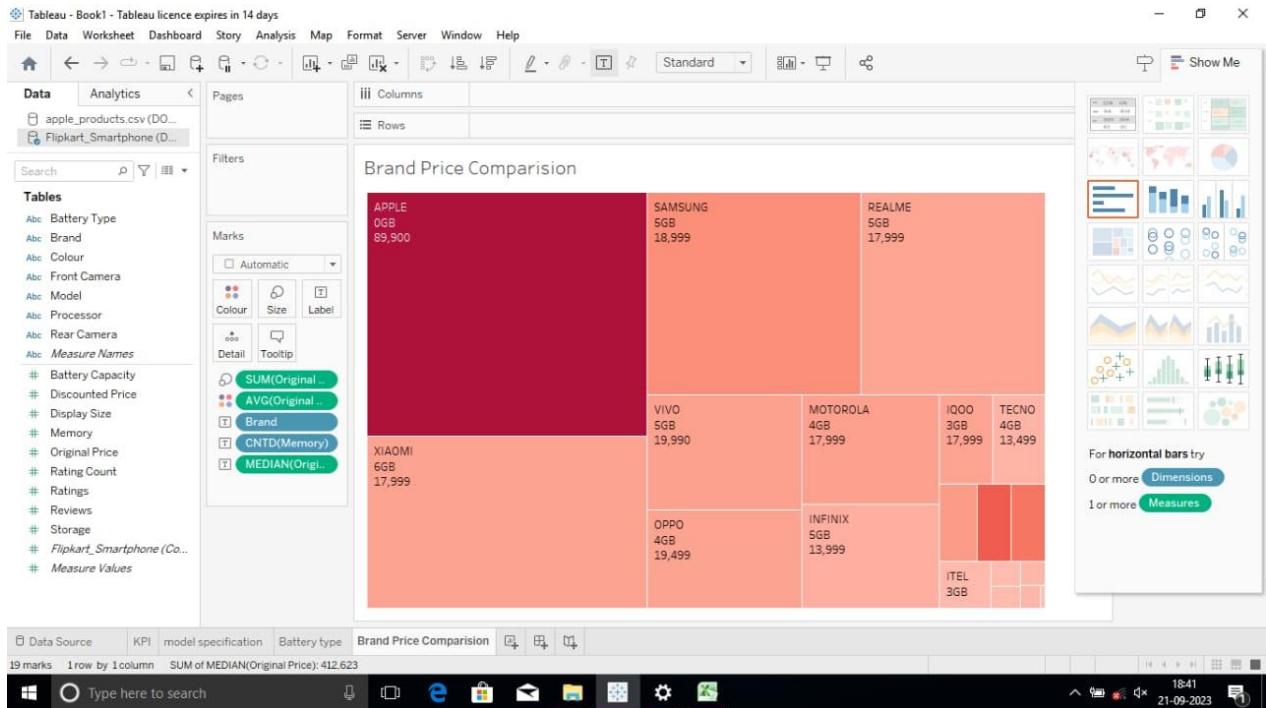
Tableau - Book1 - Tableau licence expires in 14 days

File Data Worksheet Dashboard Story Analysis Map Format Server Window Help

Standard

Show Me

Data Analytics

apple_products.csv (DO...
Flipkart_Smartphone (D...

Search

Tables

Abc Battery Type
Abc Brand
Abc Colour
Abc Front Camera
Abc Model
Abc Processor
Abc Rear Camera
Abc Measure Names
# Battery Capacity
# Discounted Price
# Display Size
# Memory
# Original Price
# Rating Count
# Ratings
# Reviews
# Storage
# Flipkart_Smartphone (Co...
# Measure Values

Pages

Columns

Rows

Filters

Marks

Automatic

Colour Size Label

Detail Tooltip

SUM(Original ...
AVG(Original ...
Brand
CNTD(Memory)
MEDIAN(Origi...

Brand Price Comparision

APPLE
0GB
89,900

SAMSUNG
5GB
18,999

REALME
5GB
17,999

XIAOMI
6GB
17,999

VIVO
5GB
19,990

MOTOROLA
4GB
17,999

IQOO
3GB
17,999

TECNO
4GB
13,499

OPPO
4GB
19,499

INFINIX
5GB
13,999

ITEL
3GB

For horizontal bars try
0 or more Dimensions
1 or more Measures

Data Source KPI model specification Battery type Brand Price Comparision

19 marks 1 row by 1 column SUM of MEDIAN(Original Price): 412,623

Type here to search

18:41
21-09-2023